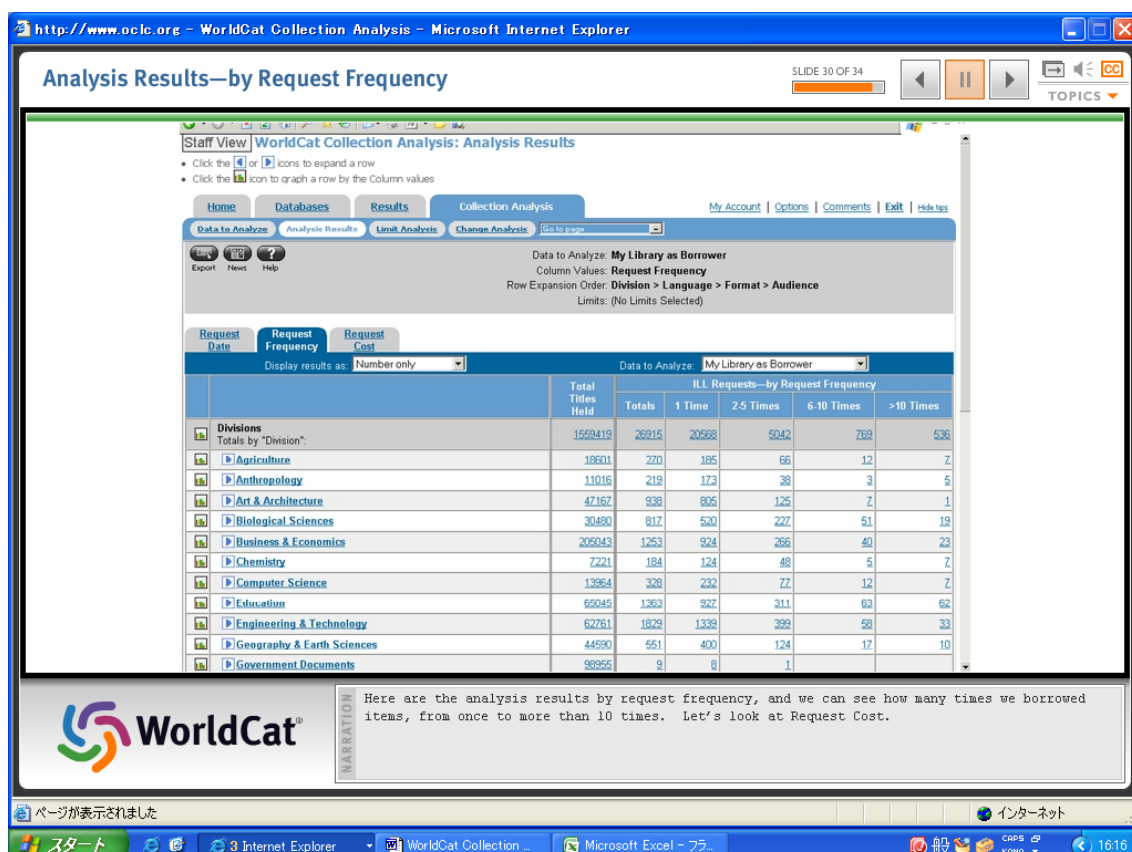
http://www.oclc.org - WorldCat Collection Analysis - Microsoft Internet Explorer

Analysis Results—by Request Frequency

SLIDE 30 OF 34

TOPICS

Staff View WorldCat Collection Analysis: Analysis Results

• Click the or icons to expand a row
• Click the icon to graph a row by the Column values

Home | Databases | Results | Collection Analysis

My Account | Options | Comments | Exit | Hide tips

Data to Analyze | Analysis Results | Limit Analysis | Change Analysis | Go to page

Export News Help

Data to Analyze: My Library as Borrower
Column Values: Request Frequency
Row Expansion Order: Division > Language > Format > Audience
Limits: (No Limits Selected)

Request Date | Request Frequency | Request Cost

Display results as: Number only

Data to Analyze: My Library as Borrower

| | Total Titles Held | ILL Requests—by Request Frequency Totals | 1 Time | 2-5 Times | 6-10 Times | >10 Times |
|---|---|---|---|---|---|---|
| Divisions Totals by "Division": | 1559419 | 26915 | 20568 | 5042 | 769 | 536 |
| Agriculture | 18601 | 270 | 185 | 66 | 12 | 7 |
| Anthropology | 11016 | 219 | 173 | 38 | 3 | 5 |
| Art & Architecture | 47167 | 938 | 805 | 125 | 7 | 1 |
| Biological Sciences | 30480 | 817 | 520 | 227 | 51 | 19 |
| Business & Economics | 205043 | 1253 | 924 | 266 | 40 | 23 |
| Chemistry | 7221 | 184 | 124 | 48 | 5 | 7 |
| Computer Science | 13964 | 328 | 232 | 77 | 12 | 7 |
| Education | 65045 | 1363 | 927 | 311 | 63 | 62 |
| Engineering & Technology | 62761 | 1829 | 1339 | 399 | 58 | 33 |
| Geography & Earth Sciences | 44590 | 551 | 400 | 124 | 17 | 10 |
| Government Documents | 98955 | 9 | 8 | 1 | | |

WorldCat

NARRATION

Here are the analysis results by request frequency, and we can see how many times we borrowed items, from once to more than 10 times. Let's look at Request Cost.

ページが表示されました

インターネット

スタート | 3 Internet Explorer | WorldCat Collection ... | Microsoft Excel - フラ...

般 | CAPS | KANA | 16:16